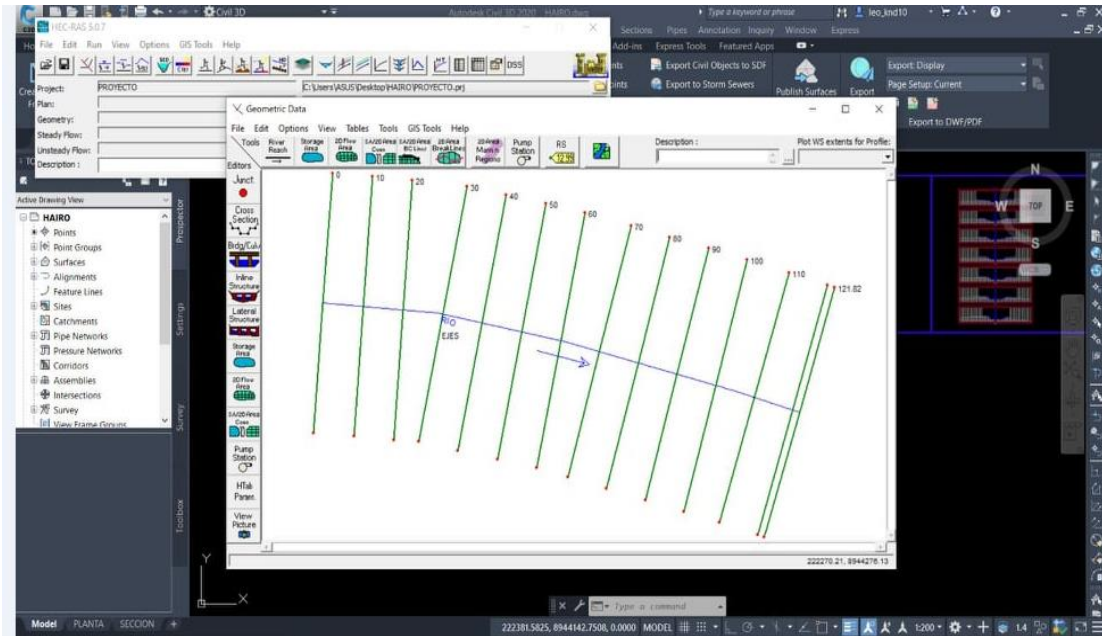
Civil 3D
Autodesk Civil 3D 2020 HAIRO.dwg
Type a keyword or phrase
leo_knd10
HEC-RAS 5.0.7
File Edit Run View Options GIS Tools Help
Project: PROYECTO
C:\Users\ASUS\Desktop\HAIRO\PROYECTO.prj
Plan:
Geometry:
Steady Flow:
Unsteady Flow:
Description:
Sections Pipes Annotation Inquiry Window Express
Add-ins Express Tools Featured Apps
Export Civil Objects to SDF
Export to Storm Sewers
Publish Surfaces
Export
Export: Display
Page Setup: Current
Export to DWF/PDF
Geometric Data
File Edit Options View Tables Tools GIS Tools Help
Tools
River Reach
Storage Area
2D Flow Area
SA/2D Area Conn
SA/2D Area BC Lines
2D Area Break Lines
2D Area Mann n Regions
Pump Station
RS
Description :
Plot WS extents for Profile:
Editors
Junct.
Cross Section
Brdg/Culv
Inline Structure
Lateral Structure
Storage Area
2D Flow Area
SA/2D Area Conn
Pump Station
HTab Param.
View Picture
0
10
20
30
40
50
60
70
80
90
100
110
121.82
RIO
EJES
222270.21, 8944276.13
Active Drawing View
HAIRO
Points
Point Groups
Surfaces
Alignments
Feature Lines
Sites
Catchments
Pipe Networks
Pressure Networks
Corridors
Assemblies
Intersections
Survey
View Frame Groups
Prospector
Settings
Survey
Toolbox
N
W
TOP
E
S
Y
X
Type a command
Model PLANTA SECCION +
222381.5825, 8944142.7508, 0.0000 MODEL
1:200
1.4